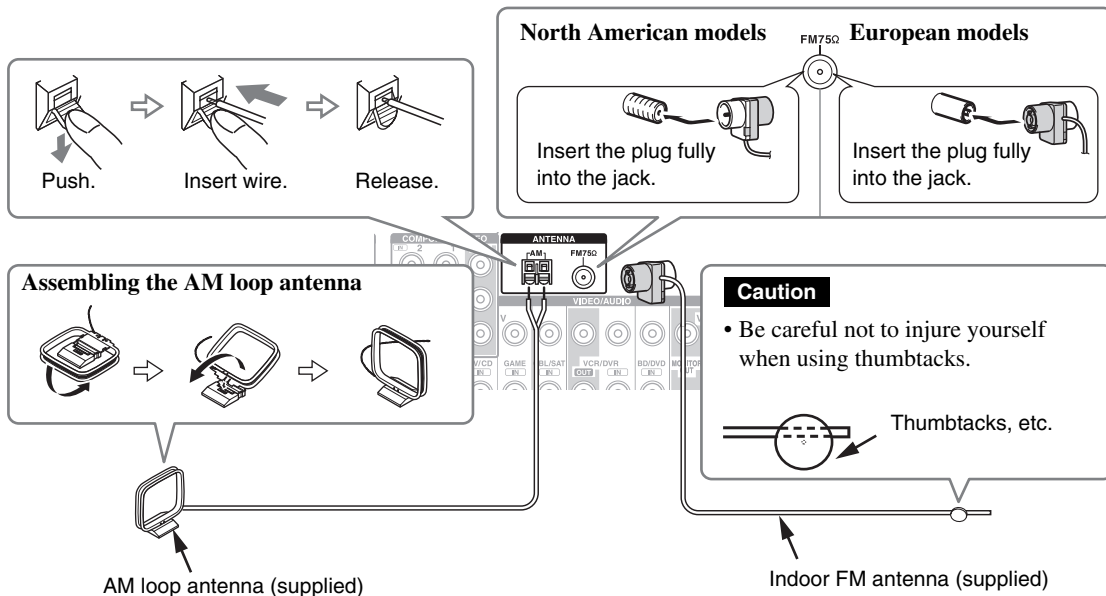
Push.

Insert wire.

Release.

North American models

FM75Ω

European models

Insert the plug fully into the jack.

Insert the plug fully into the jack.

ANTENNA

AM

FM75Ω

VIDEO/AUDIO

GAME IN

VCR/DVR OUT IN

BD/DVD IN

Assembling the AM loop antenna

Caution

• Be careful not to injure yourself when using thumbtacks.

Thumbtacks, etc.

AM loop antenna (supplied)

Indoor FM antenna (supplied)